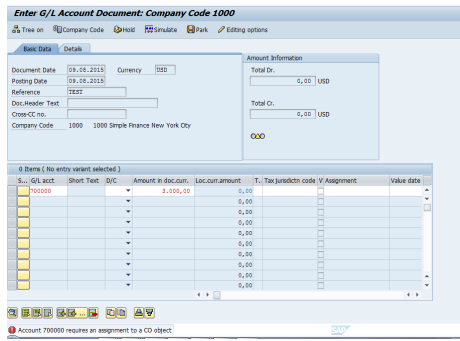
Enter G/L Account Document: Company Code 1000

Tree on  Company Code  Hold  Simulate  Park  Editing options

Basic Data  Details

Document Date 09.08.2015  Currency USD
Posting Date 09.08.2015
Reference TEST
Doc.Header Text
Cross-CC no.
Company Code 1000 1000 Simple Finance New York City

Amount Information
Total Dr.
0,00 USD

Total Cr.
0,00 USD

0 Items ( No entry variant selected )

| S... | G/L acct | Short Text | D/C | Amount in doc.curr. | Loc.curr.amount | T. | Tax jurisdictn code | V | Assignment | Value date |
|---|---|---|---|---|---|---|---|---|---|---|
| | 700000 | | | 3.000,00 | 0,00 | | | | | |
| | | | | | 0,00 | | | | | |
| | | | | | 0,00 | | | | | |
| | | | | | 0,00 | | | | | |
| | | | | | 0,00 | | | | | |
| | | | | | 0,00 | | | | | |
| | | | | | 0,00 | | | | | |
| | | | | | 0,00 | | | | | |
| | | | | | 0,00 | | | | | |
| | | | | | 0,00 | | | | | |

Account 700000 requires an assignment to a CO object